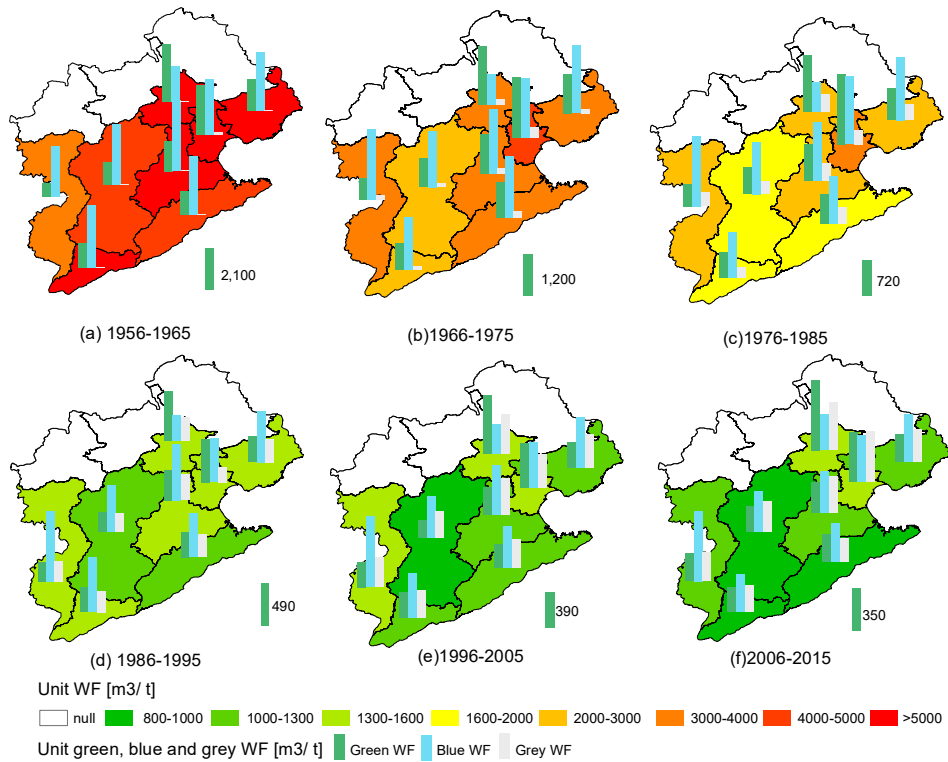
2,100

(a) 1956-1965

1,200

(b)1966-1975

720

(c)1976-1985

490

(d) 1986-1995

390

(e)1996-2005

350

(f)2006-2015

Unit WF [m3/ t]

null 800-1000 1000-1300 1300-1600 1600-2000 2000-3000 3000-4000 4000-5000 >5000

Unit green, blue and grey WF [m3/ t] Green WF Blue WF Grey WF